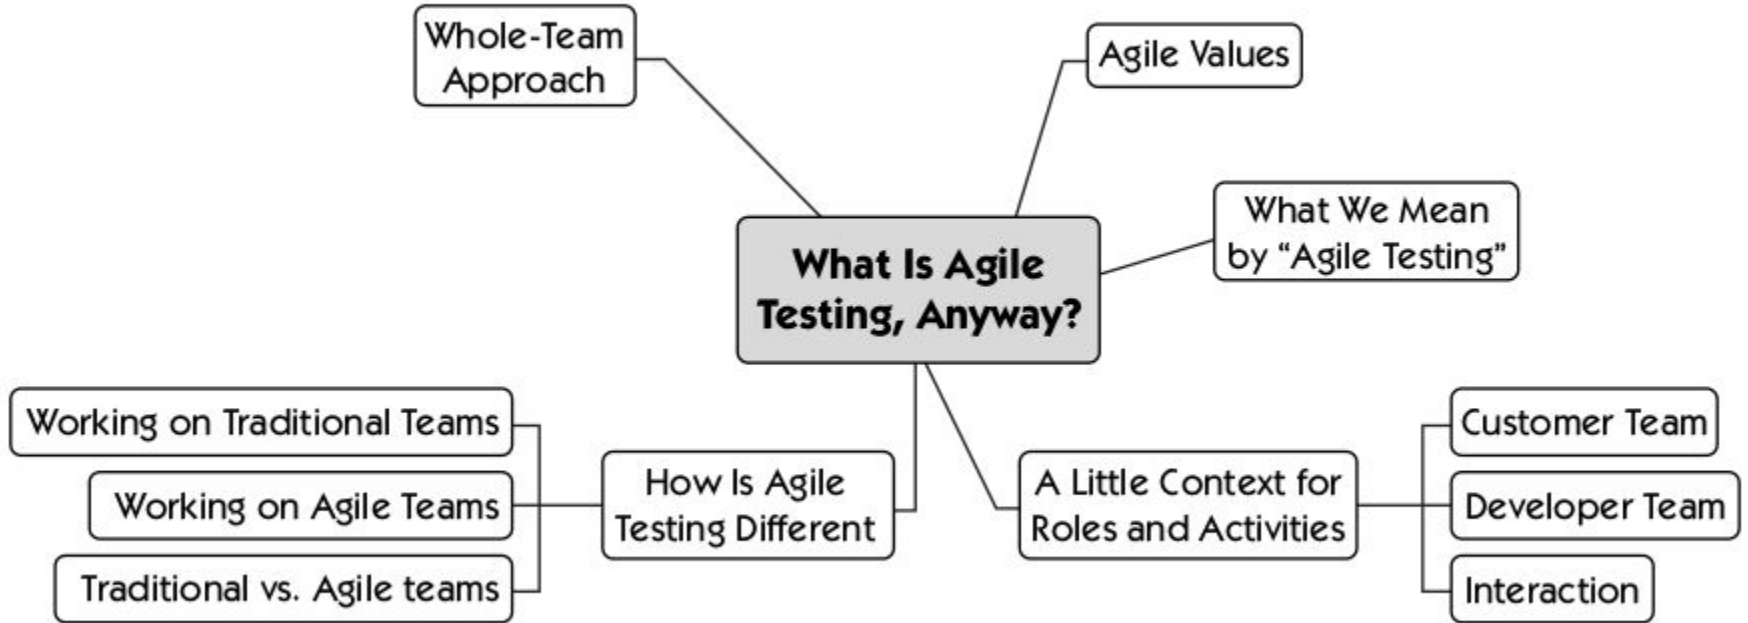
What Is Agile Testing, Anyway?

Whole-Team Approach

Agile Values

What We Mean by "Agile Testing"

How Is Agile Testing Different

Working on Traditional Teams

Working on Agile Teams

Traditional vs. Agile teams

A Little Context for Roles and Activities

Customer Team

Developer Team

Interaction